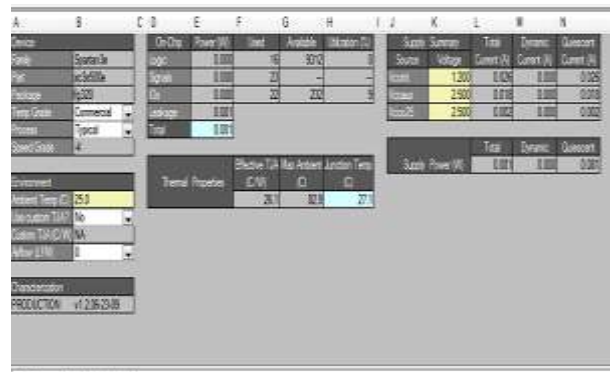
| A | B | C | D | E | F | G | H | I | J | K | L | M | N |
|---|---|---|---|---|---|---|---|---|---|---|---|---|---|

| Device | |
|---|---|
| Family | Spartan3e |
| Part | xc3s100e |
| Package | tq100 |
| Temp Grade | Commercial |
| Process | Typical |
| Speed Grade | -4 |

| On-Chip | Power (W) | Used | Available | Utilization (%) |
|---|---|---|---|---|
| Logic | 0.000 | 16 | 1920 | 0 |
| Signals | 0.000 | 23 | -- | -- |
| IOs | 0.000 | 22 | 232 | 9 |
| Leakage | 0.081 | | | |
| Total | 0.081 | | | |

| Supply Source | Summary Voltage | Total Current (A) | Dynamic Current (A) | Quiescent Current (A) |
|---|---|---|---|---|
| Vccint | 1.200 | 0.026 | 0.000 | 0.026 |
| Vccaux | 2.500 | 0.018 | 0.000 | 0.018 |
| Vcco25 | 2.500 | 0.002 | 0.000 | 0.002 |

| | Total | Dynamic | Quiescent |
|---|---|---|---|
| Supply Power (W) | 0.081 | 0.000 | 0.081 |

| Thermal Properties | Effective TJA (C/W) | Max Ambient (C) | Junction Temp (C) |
|---|---|---|---|
| | 26.1 | 82.9 | 27.1 |

| Environment | |
|---|---|
| Ambient Temp (C) | 25.0 |
| Use custom TJA? | No |
| Custom TJA (C/W) | NA |
| Airflow (LFM) | 0 |

| Characterization | |
|---|---|
| PRODUCTION | v1.2,06-23-09 |